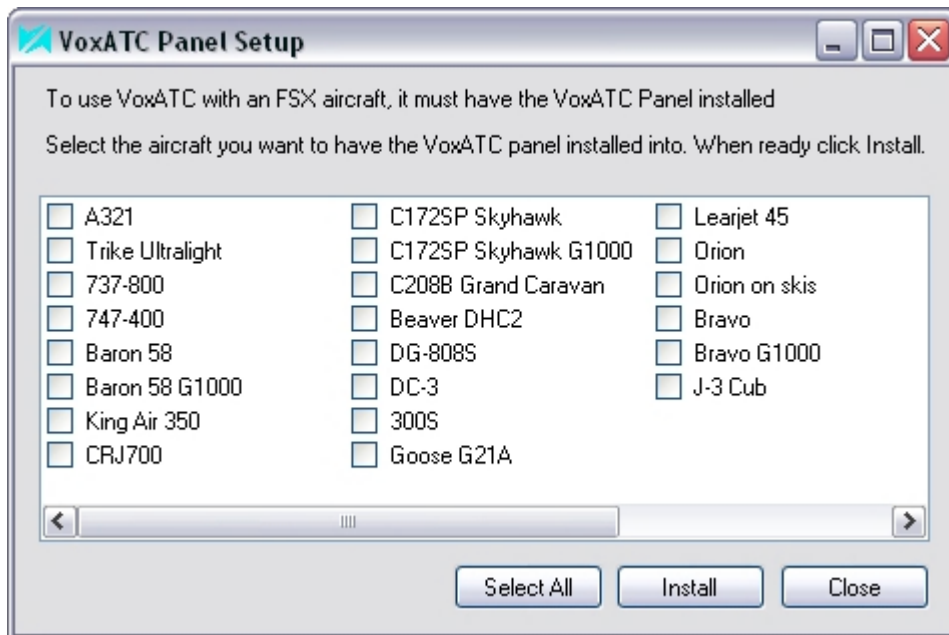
VoxATC Panel Setup

To use VoxATC with an FSX aircraft, it must have the VoxATC Panel installed

Select the aircraft you want to have the VoxATC panel installed into. When ready click Install.

A321
Trike Ultralight
737-800
747-400
Baron 58
Baron 58 G1000
King Air 350
CRJ700

C172SP Skyhawk
C172SP Skyhawk G1000
C208B Grand Caravan
Beaver DHC2
DG-808S
DC-3
300S
Goose G21A

Learjet 45
Orion
Orion on skis
Bravo
Bravo G1000
J-3 Cub

Select All
Install
Close